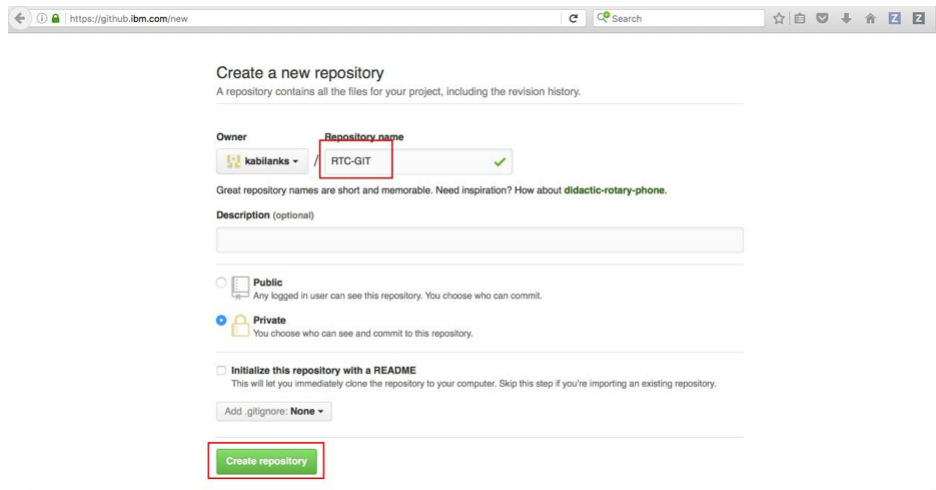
https://github.ibm.com/new

Search

Create a new repository
A repository contains all the files for your project, including the revision history.

Owner
kabilanks

Repository name
RTC-GIT

Great repository names are short and memorable. Need inspiration? How about didactic-rotary-phone.

Description (optional)

Public
Any logged in user can see this repository. You choose who can commit.

Private
You choose who can see and commit to this repository.

Initialize this repository with a README
This will let you immediately clone the repository to your computer. Skip this step if you're importing an existing repository.

Add .gitignore: None

Create repository